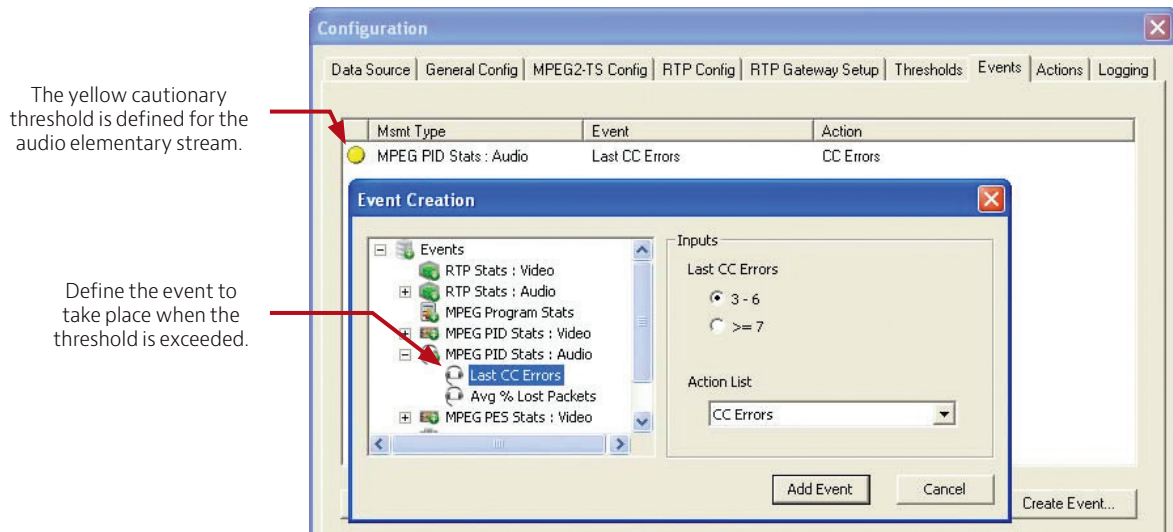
The yellow cautionary threshold is defined for the audio elementary stream.

Define the event to take place when the threshold is exceeded.

Configuration

Data Source | General Config | MPEG2-TS Config | RTP Config | RTP Gateway Setup | Thresholds | Events | Actions | Logging

| Msmt Type | Event | Action |
|---|---|---|
| MPEG PID Stats : Audio | Last CC Errors | CC Errors |

Event Creation

Events
RTP Stats : Video
RTP Stats : Audio
MPEG Program Stats
MPEG PID Stats : Video
MPEG PID Stats : Audio
Last CC Errors
Avg % Lost Packets
MPEG PES Stats : Video

Inputs
Last CC Errors
3 - 6
>= 7

Action List
CC Errors

Add Event
Cancel

Create Event...